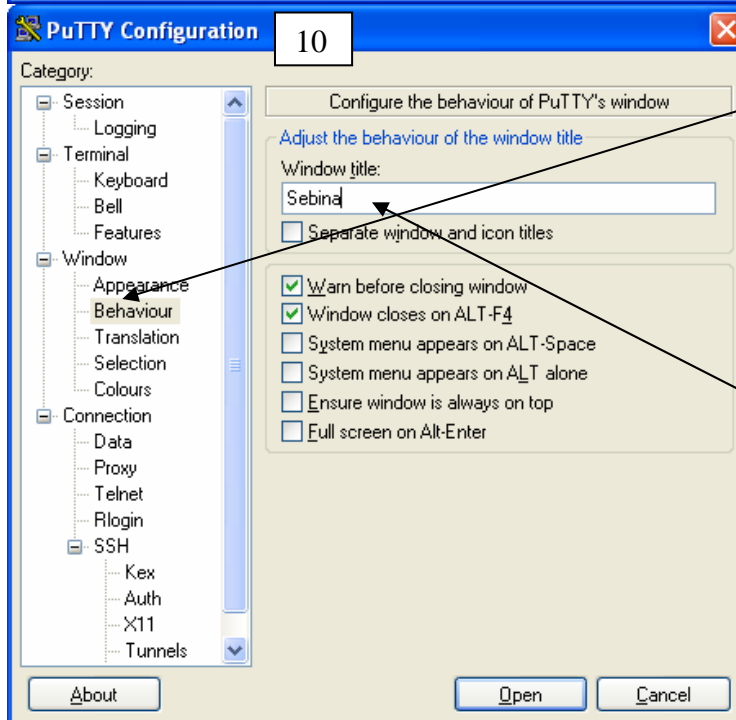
PuTTY Configuration

10

Category:

Session
Logging
Terminal
Keyboard
Bell
Features
Window
Appearance
Behaviour
Translation
Selection
Colours
Connection
Data
Proxy
Telnet
Rlogin
SSH
Kex
Auth
X11
Tunnels

Configure the behaviour of PuTTY's window

Adjust the behaviour of the window title

Window title:

Sebina

Separate window and icon titles

Warn before closing window

Window closes on ALT-F4

System menu appears on ALT-Space

System menu appears on ALT alone

Ensure window is always on top

Full screen on Alt-Enter

About

Open

Cancel